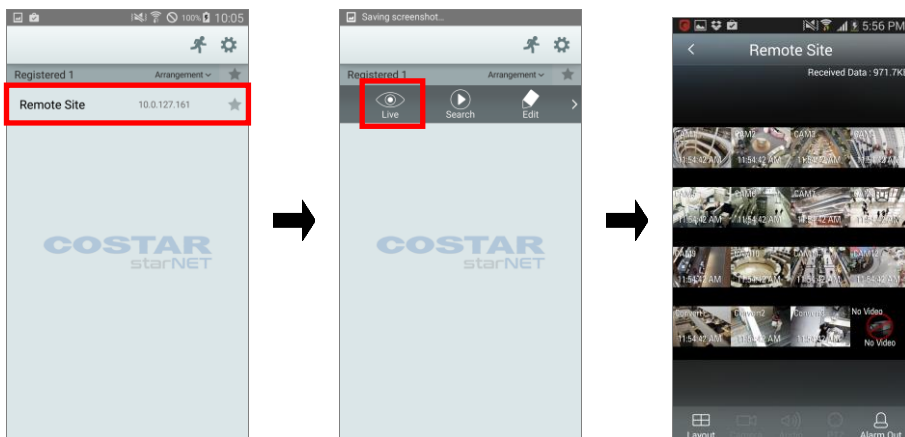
100% 10:05

Registered 1
Arrangement

Remote Site
10.0.127.161

COSTAR
starNET

Saving screenshot...

Registered 1
Arrangement

Live
Search
Edit

COSTAR
starNET

5:56 PM

Remote Site

Received Data : 971.7KB

CAM1
11:54:42 AM
CAM2
11:54:42 AM
CAM3
11:54:42 AM
CAM4
11:54:42 AM

CAM5
11:54:42 AM
CAM6
11:54:42 AM
CAM7
11:54:42 AM
CAM8
11:54:42 AM

CAM9
11:54:42 AM
CAM10
11:54:42 AM
CAM11
11:54:42 AM
CAM12
11:54:42 AM

Convert1
11:54:42 AM
Convert2
11:54:42 AM
Convert3
11:54:42 AM
No Video
No Video

Layout
Alarm Out